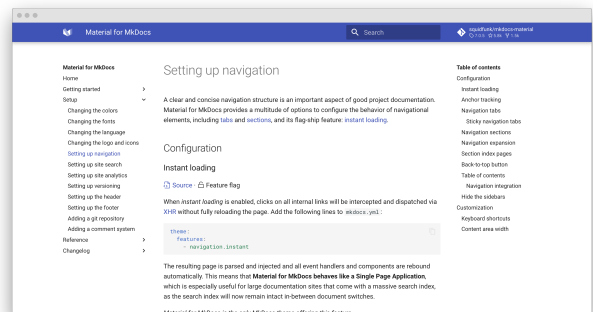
Material for MkDocs

Search

squidfunk/mkdocs-material
7.0.6 9.6k 1.9k

Material for MkDocs
Home
Getting started
Setup
Changing the colors
Changing the fonts
Changing the language
Changing the logo and icons
Setting up navigation
Setting up site search
Setting up site analytics
Setting up versioning
Setting up the header
Setting up the footer
Adding a git repository
Adding a comment system
Reference
Changelog

Setting up navigation

A clear and concise navigation structure is an important aspect of good project documentation. Material for MkDocs provides a multitude of options to configure the behavior of navigational elements, including tabs and sections, and its flag-ship feature: instant loading.

Configuration

Instant loading

Source · Feature flag

When *instant loading* is enabled, clicks on all internal links will be intercepted and dispatched via XHR without fully reloading the page. Add the following lines to mkdocs.yml:

```
theme:
  features:
    - navigation.instant
```

The resulting page is parsed and injected and all event handlers and components are rebound automatically. This means that **Material for MkDocs behaves like a Single Page Application**, which is especially useful for large documentation sites that come with a massive search index, as the search index will now remain intact in-between document switches.

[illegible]

Table of contents
Configuration
Instant loading
Anchor tracking
Navigation tabs
Sticky navigation tabs
Navigation sections
Navigation expansion
Section index pages
Back-to-top button
Table of contents
Navigation integration
Hide the sidebars
Customization
Keyboard shortcuts
Content area width